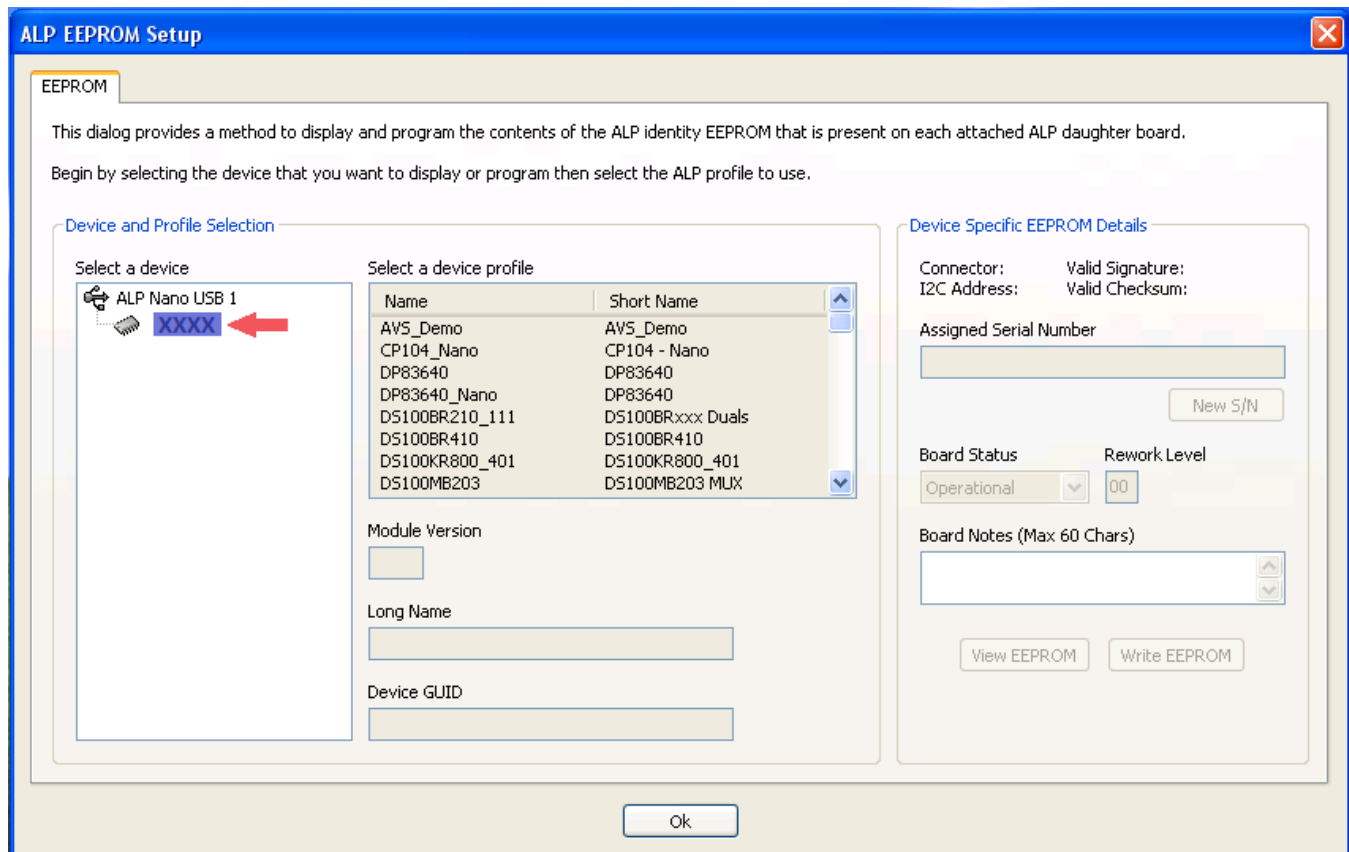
ALP EEPROM Setup

EEPROM

This dialog provides a method to display and program the contents of the ALP identity EEPROM that is present on each attached ALP daughter board.

Begin by selecting the device that you want to display or program then select the ALP profile to use.

Device and Profile Selection

Select a device

ALP Nano USB 1

XXXX

Select a device profile

| Name | Short Name |
|---|---|
| AVS_Demo | AVS_Demo |
| CP104_Nano | CP104 - Nano |
| DP83640 | DP83640 |
| DP83640_Nano | DP83640 |
| DS100BR210_111 | DS100BRxxx Duals |
| DS100BR410 | DS100BR410 |
| DS100KR800_401 | DS100KR800_401 |
| DS100MB203 | DS100MB203 MUX |

Module Version

Long Name

Device GUID

Device Specific EEPROM Details

Connector:
I2C Address:
Valid Signature:
Valid Checksum:

Assigned Serial Number

New S/N

Board Status

Operational

Rework Level

00

Board Notes (Max 60 Chars)

View EEPROM

Write EEPROM

Ok